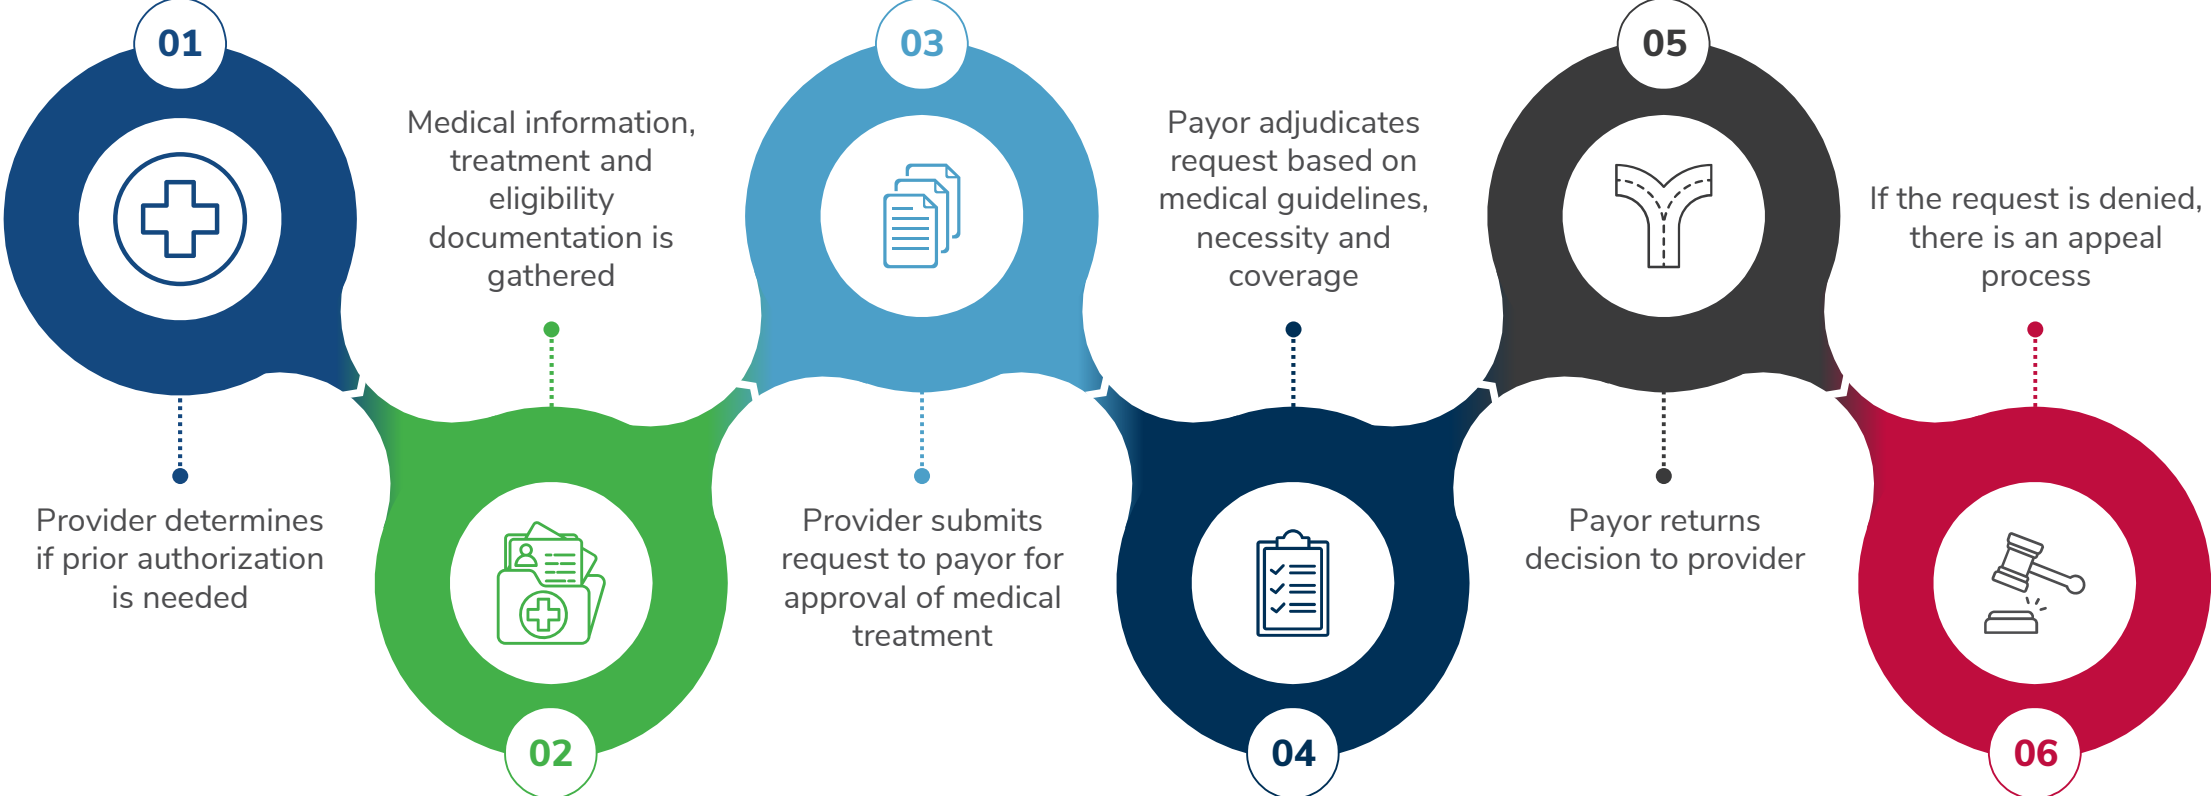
01

Provider determines if prior authorization is needed

Medical information, treatment and eligibility documentation is gathered

02

03

Provider submits request to payor for approval of medical treatment

Payor adjudicates request based on medical guidelines, necessity and coverage

04

05

Payor returns decision to provider

If the request is denied, there is an appeal process

06